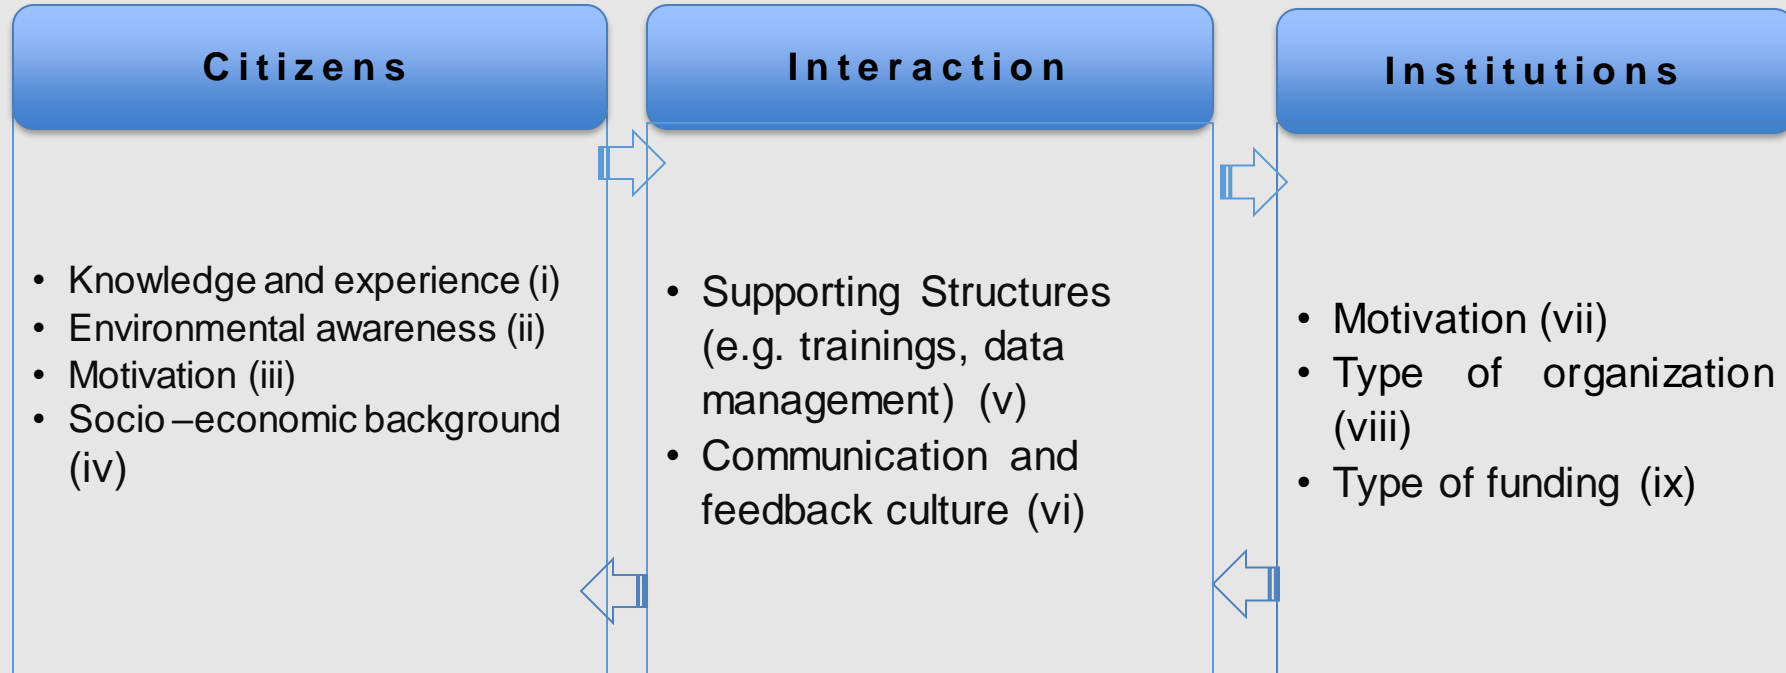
Citizens

- Knowledge and experience (i)
- Environmental awareness (ii)
- Motivation (iii)
- Socio –economic background (iv)

Interaction

- Supporting Structures (e.g. trainings, data management) (v)
- Communication and feedback culture (vi)

Institutions

- Motivation (vii)
- Type of organization (viii)
- Type of funding (ix)